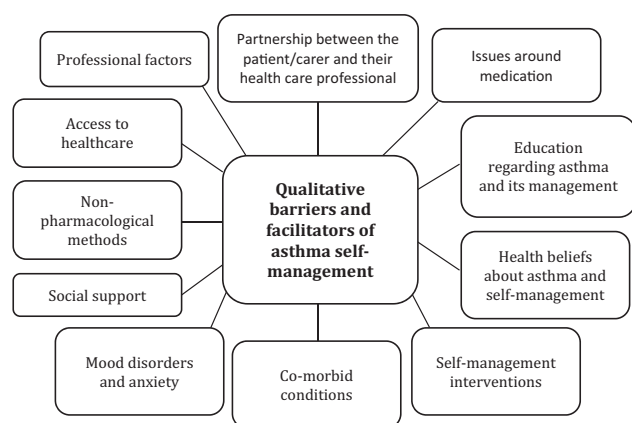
Professional factors

Partnership between the patient/carer and their health care professional

Issues around medication

Access to healthcare

Education regarding asthma and its management

Non-pharmacological methods

Qualitative barriers and facilitators of asthma self-management

Health beliefs about asthma and self-management

Social support

Mood disorders and anxiety

Co-morbid conditions

Self-management interventions